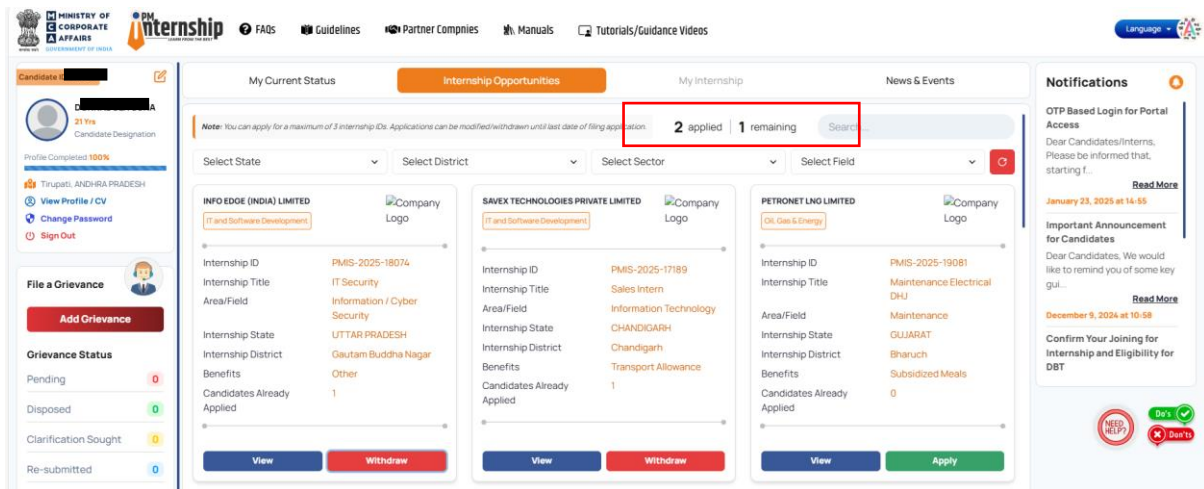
MINISTRY OF CORPORATE AFFAIRS
GOVERNMENT OF INDIA

PM Internship

FAQs Guidelines Partner Compnies Manuals Tutorials/Guidance Videos

Language

Candidate ID

D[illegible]A
21 Yrs
Candidate Designation

Profile Completed 100%

Tirupati, ANDHRA PRADESH
View Profile / CV
Change Password
Sign Out

File a Grievance

Add Grievance

Grievance Status

| | |
|---|---|
| Pending | 0 |
| Disposed | 0 |
| Clarification Sought | 0 |
| Re-submitted | 0 |

My Current Status | Internship Opportunities | My Internship | News & Events

Note: You can apply for a maximum of 3 internship IDs. Applications can be modified/withdrawn until last date of filing application.

2 applied | 1 remaining

Search...

Select State | Select District | Select Sector | Select Field

INFO EDGE (INDIA) LIMITED
IT and Software Development
Company Logo

| | |
|---|---|
| Internship ID | PMIS-2025-18074 |
| Internship Title | IT Security |
| Area/Field | Information / Cyber Security |
| Internship State | UTTAR PRADESH |
| Internship District | Gautam Buddha Nagar |
| Benefits | Other |
| Candidates Already Applied | 1 |

View Withdraw

SAVEX TECHNOLOGIES PRIVATE LIMITED
IT and Software Development
Company Logo

| | |
|---|---|
| Internship ID | PMIS-2025-17189 |
| Internship Title | Sales Intern |
| Area/Field | Information Technology |
| Internship State | CHANDIGARH |
| Internship District | Chandigarh |
| Benefits | Transport Allowance |
| Candidates Already Applied | 1 |

View Withdraw

PETRONET LNG LIMITED
Oil, Gas & Energy
Company Logo

| | |
|---|---|
| Internship ID | PMIS-2025-19081 |
| Internship Title | Maintenance Electrical DHJ |
| Area/Field | Maintenance |
| Internship State | GUJARAT |
| Internship District | Bharuch |
| Benefits | Subsidized Meals |
| Candidates Already Applied | 0 |

View Apply

Notifications

OTP Based Login for Portal Access
Dear Candidates/Interns, Please be informed that, starting f...
Read More
January 23, 2025 at 14:55

Important Announcement for Candidates
Dear Candidates, We would like to remind you of some key gui...
Read More
December 9, 2024 at 10:58

Confirm Your Joining for Internship and Eligibility for DBT

NEED HELP?
Do's
Don'ts